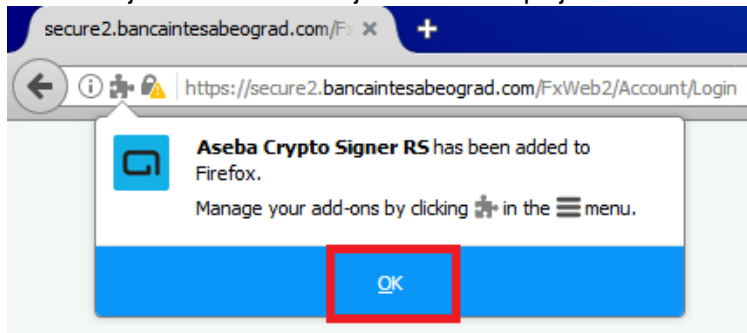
secure2.bancaintesabeograd.com/Fx ×

+

https://secure2.bancaintesabeograd.com/FxWeb2/Account/Login

Aseba Crypto Signer RS has been added to Firefox.

Manage your add-ons by clicking in the menu.

OK